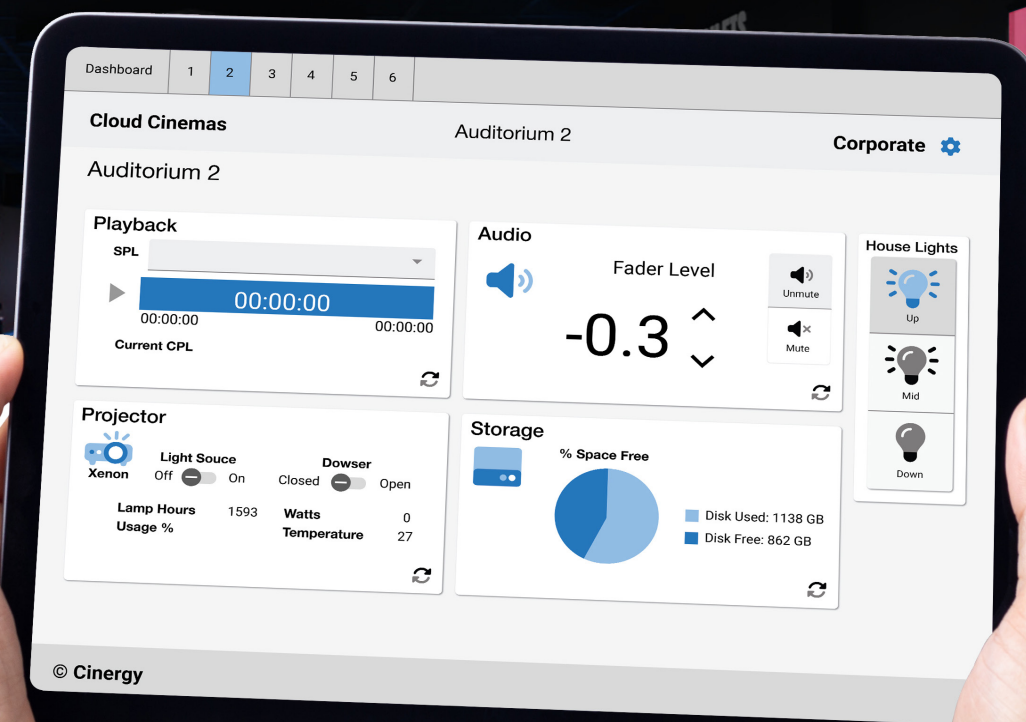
Dashboard | 1 | 2 | 3 | 4 | 5 | 6

Cloud Cinemas

Auditorium 2

Corporate

Auditorium 2

Playback

SPL

00:00:00

00:00:00

00:00:00

Current CPL

Audio

Fader Level

-0.3

Unmute

Mute

House Lights

Up

Mid

Down

Projector

Xenon

Light Souce

Off On

Dowser

Closed Open

Lamp Hours 1593

Usage %

Watts 0

Temperature 27

Storage

% Space Free

Disk Used: 1138 GB

Disk Free: 862 GB

© Cinergy